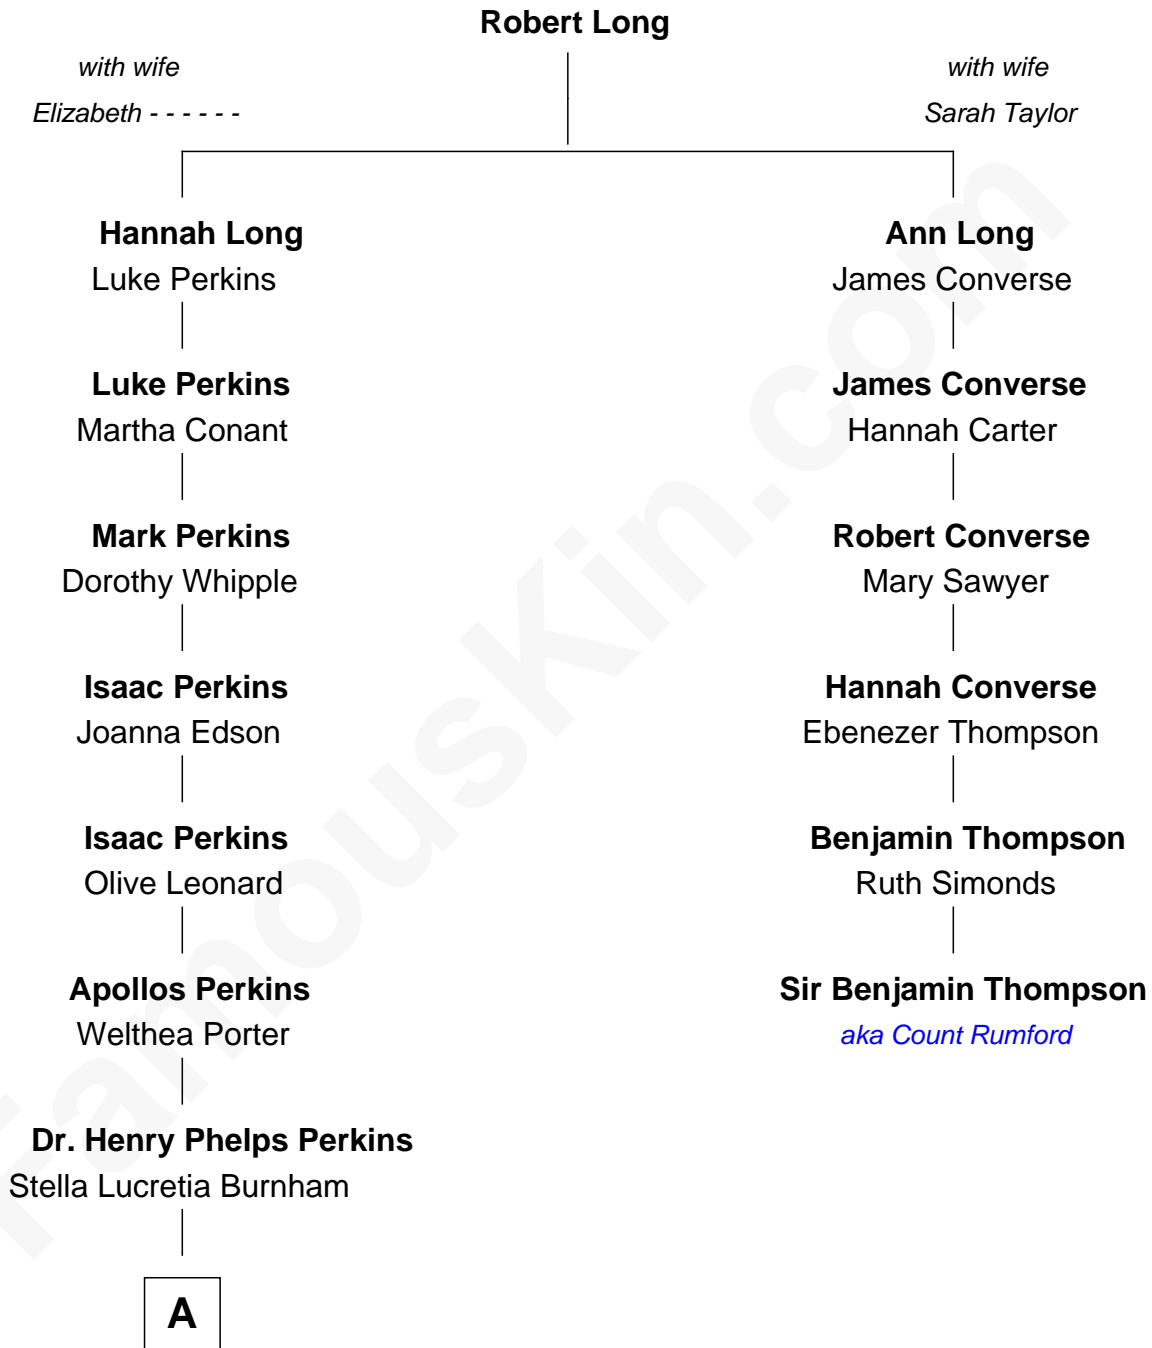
Robert Long

with wife
Elizabeth - - - - - -

with wife
Sarah Taylor

Hannah Long
Luke Perkins

Luke Perkins
Martha Conant

Mark Perkins
Dorothy Whipple

Isaac Perkins
Joanna Edson

Isaac Perkins
Olive Leonard

Apollos Perkins
Welthea Porter

Dr. Henry Phelps Perkins
Stella Lucretia Burnham

A

Ann Long
James Converse

James Converse
Hannah Carter

Robert Converse
Mary Sawyer

Hannah Converse
Ebenezer Thompson

Benjamin Thompson
Ruth Simonds

Sir Benjamin Thompson
aka Count Rumford

famouskin.com